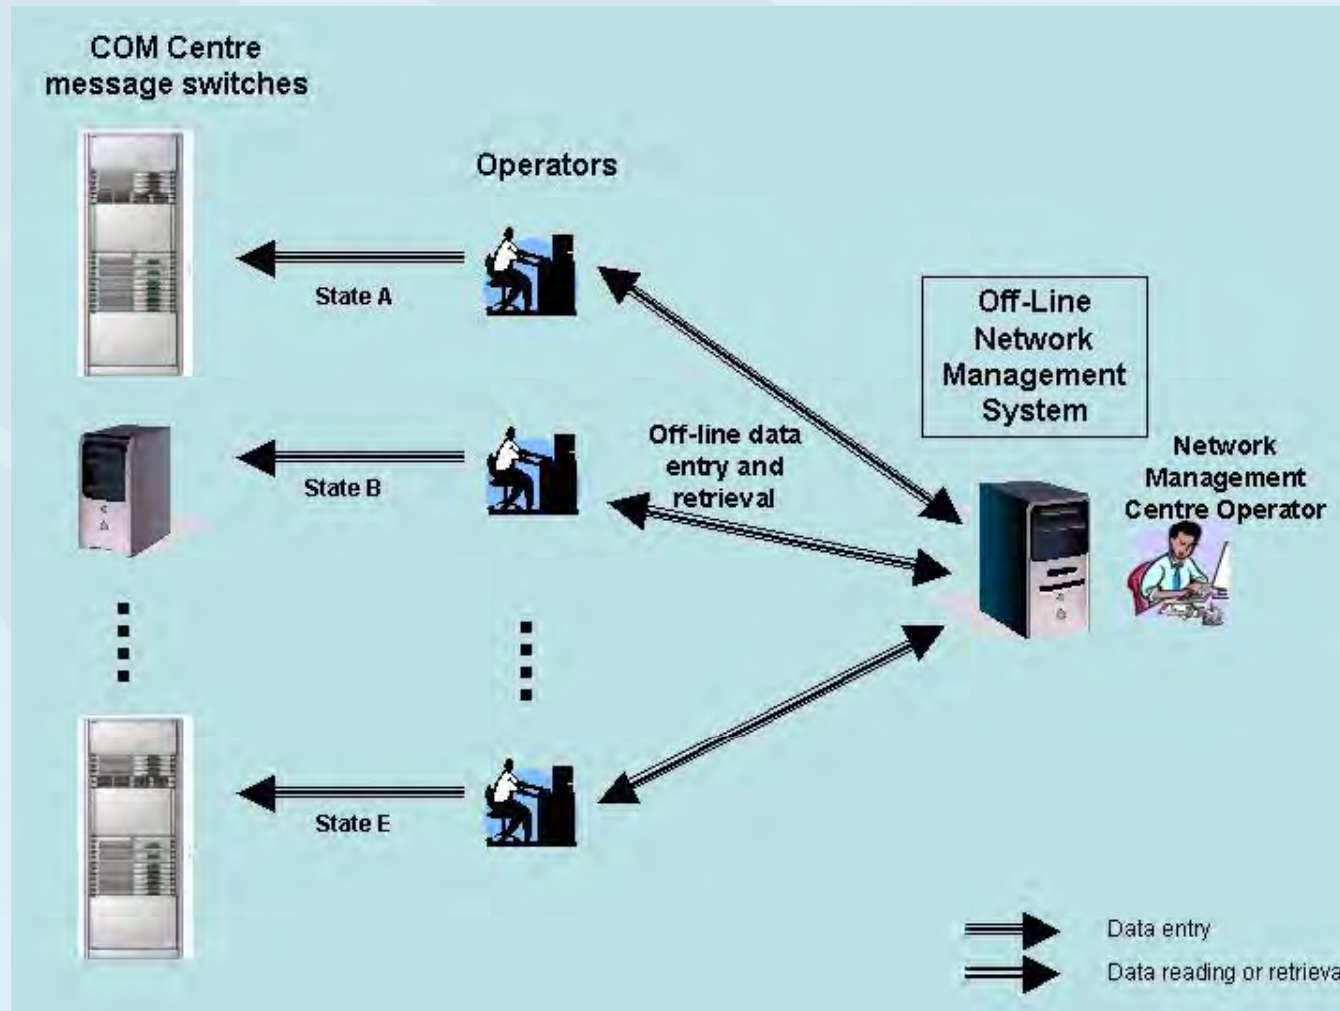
COM Centre message switches

Operators

State A

State B

State E

Off-line data entry and retrieval

Off-Line Network Management System

Network Management Centre Operator

Data entry

Data reading or retrieva